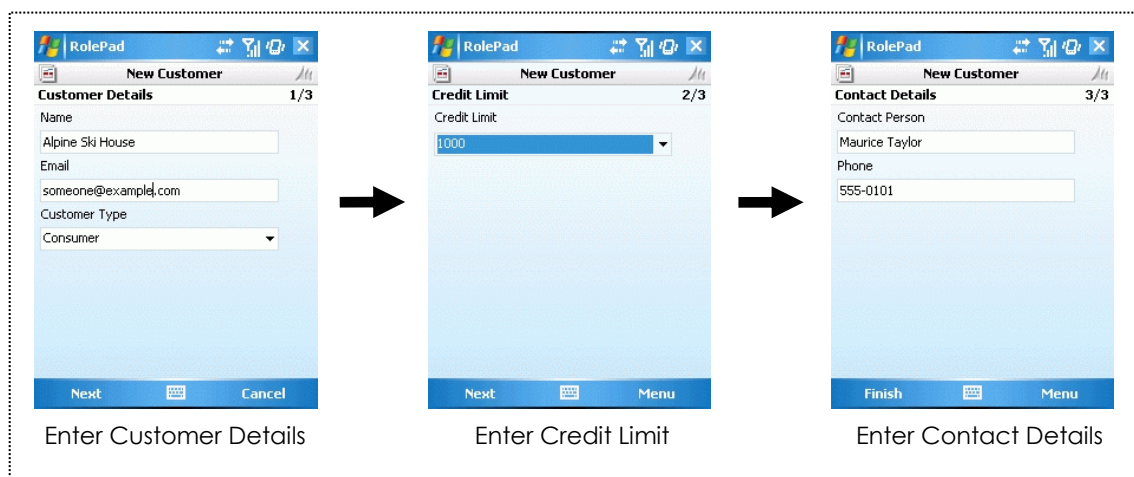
RolePad

New Customer

Customer Details 1/3

Name

Alpine Ski House

Email

someone@example.com

Customer Type

Consumer

Next Cancel

Enter Customer Details

RolePad

New Customer

Credit Limit 2/3

Credit Limit

1000

Next Menu

Enter Credit Limit

RolePad

New Customer

Contact Details 3/3

Contact Person

Maurice Taylor

Phone

555-0101

Finish Menu

Enter Contact Details